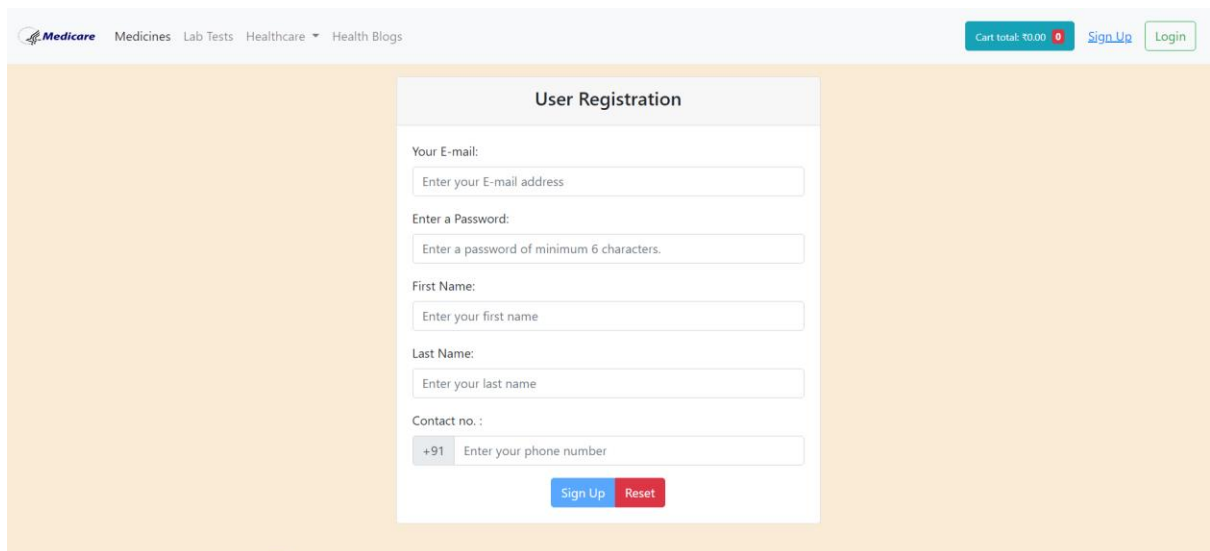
Medicare Medicines Lab Tests Healthcare ▾ Health Blogs

Cart total: ₹0.00 0 Sign Up Login

User Registration

Your E-mail:

Enter your E-mail address

Enter a Password:

Enter a password of minimum 6 characters.

First Name:

Enter your first name

Last Name:

Enter your last name

Contact no. :

+91 Enter your phone number

Sign Up Reset